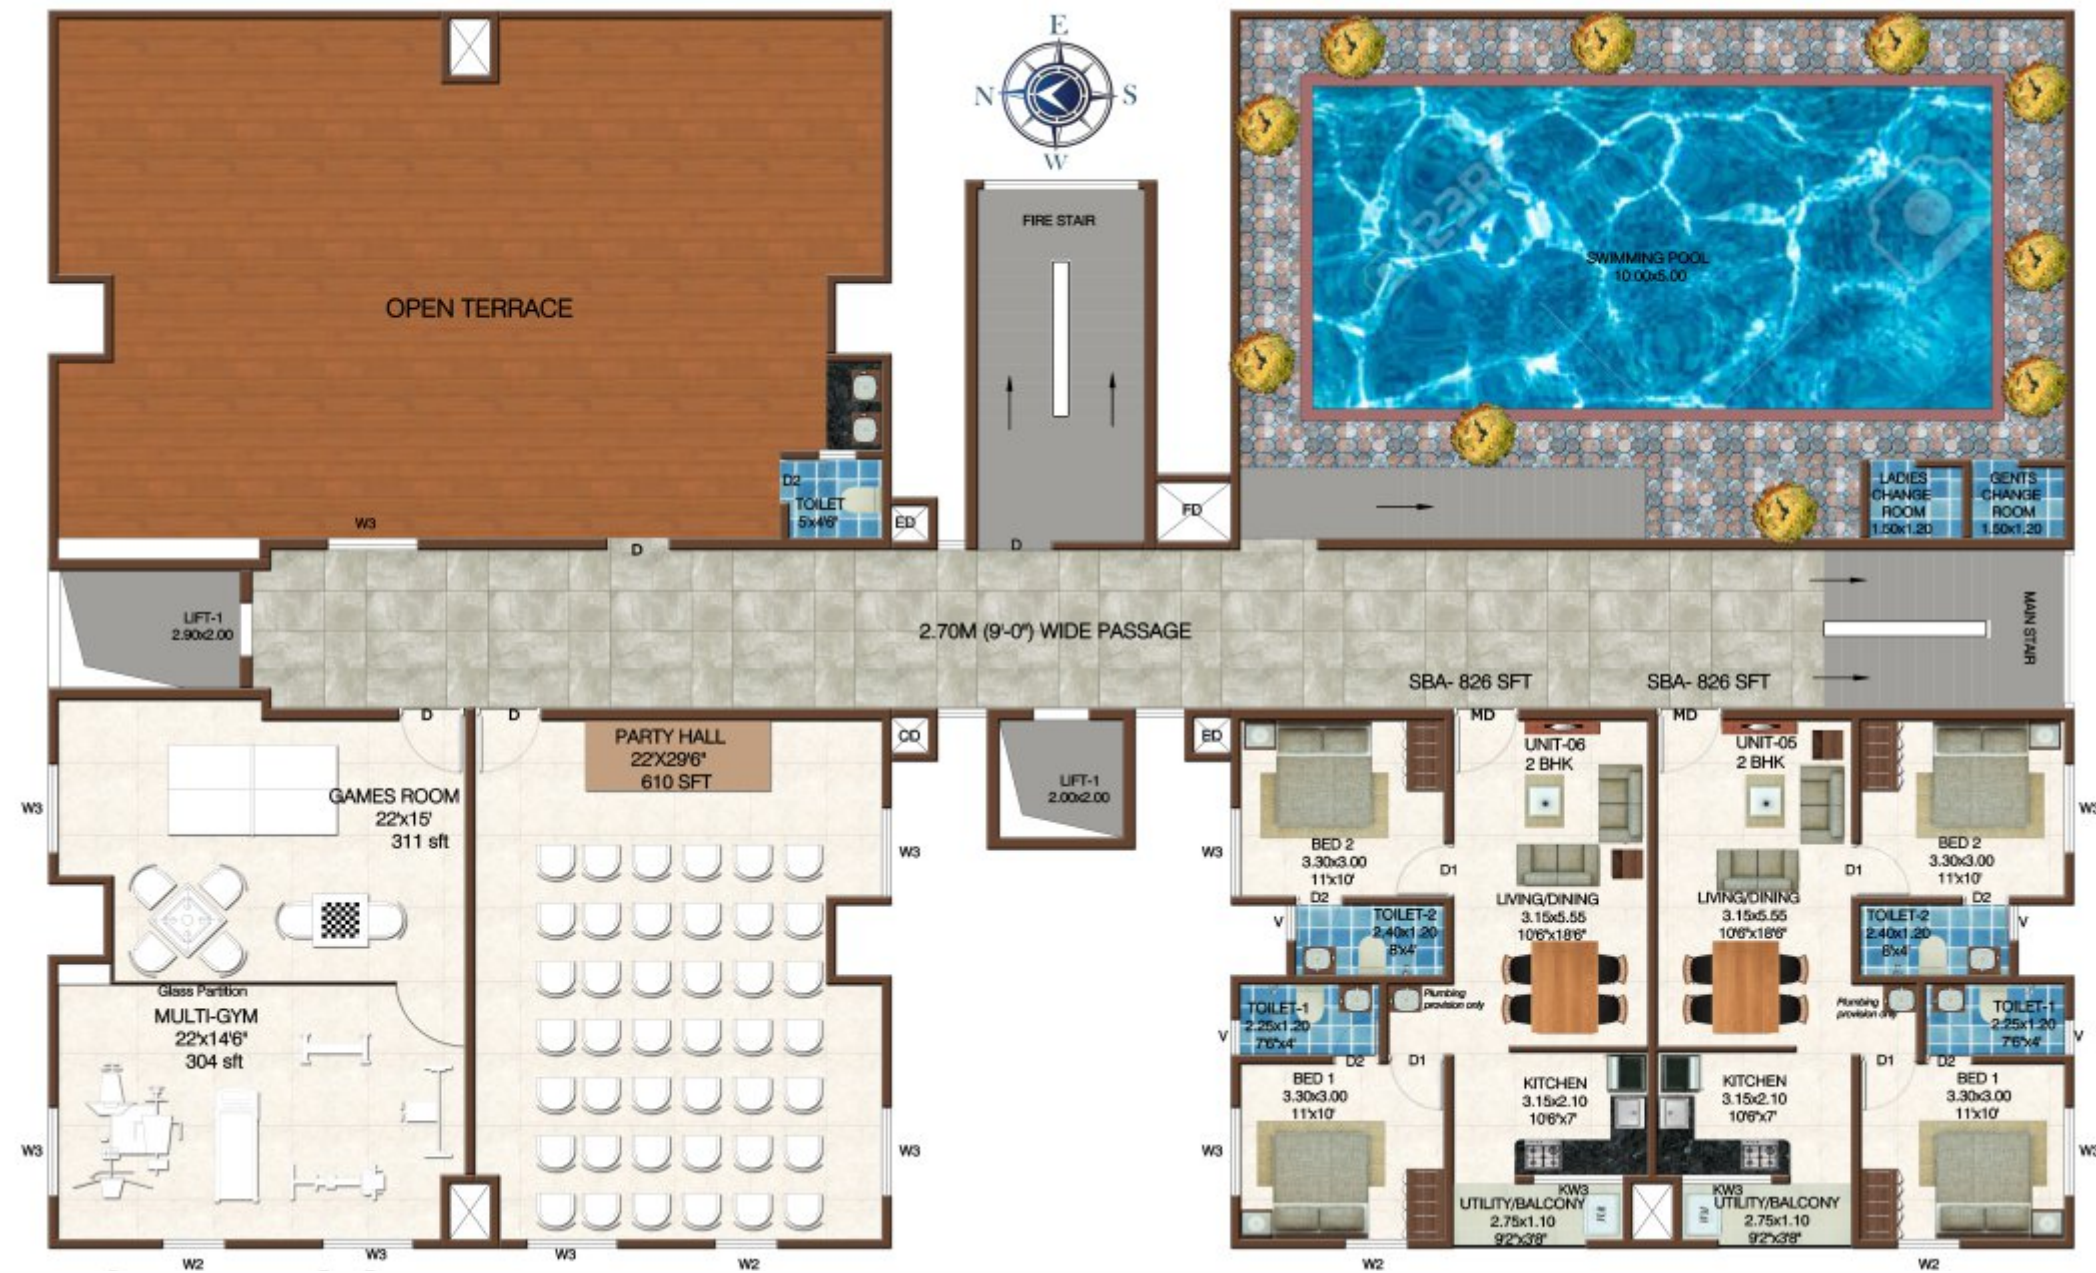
E
N
S
W

OPEN TERRACE

FIRE STAIR

SWIMMING POOL
10.00x5.00

D2
TOILET
5'x4'6"

ED

FD

LADIES CHANGE ROOM
1.50x1.20

GENTS CHANGE ROOM
1.50x1.20

W3

D

D

LIFT-1
2.90x2.00

2.70M (9'-0") WIDE PASSAGE

MAIN STAIR

SBA- 826 SFT

SBA- 826 SFT

D

D

PARTY HALL
22'X29'6"
610 SFT

CD

LIFT-1
2.00x2.00

ED

MD

UNIT-06
2 BHK

MD

UNIT-05
2 BHK

GAMES ROOM
22'x15'
311 sft

W3

W3

W3

BED 2
3.30x3.00
11'x10'

D1

LIVING/DINING
3.15x5.55
10'6"x18'6"

LIVING/DINING
3.15x5.55
10'6"x18'6"

D1

BED 2
3.30x3.00
11'x10'

W3

D2

TOILET-2
2.40x1.20
8'x4'

V

TOILET-2
2.40x1.20
8'x4'

D2

V

Glass Partition

MULTI-GYM
22'x14'6"
304 sft

TOILET-1
2.25x1.20
7'6"x4'

V

Plumbing provision only

Plumbing provision only

TOILET-1
2.25x1.20
7'6"x4'

V

D2

D1

D1

D2

BED 1
3.30x3.00
11'x10'

KITCHEN
3.15x2.10
10'6"x7'

KITCHEN
3.15x2.10
10'6"x7'

BED 1
3.30x3.00
11'x10'

W3

W3

W3

W3

KW3
UTILITY/BALCONY
2.75x1.10
9'2"x3'8"

KW3
UTILITY/BALCONY
2.75x1.10
9'2"x3'8"

W2

W3

W3

W2

W2

W2